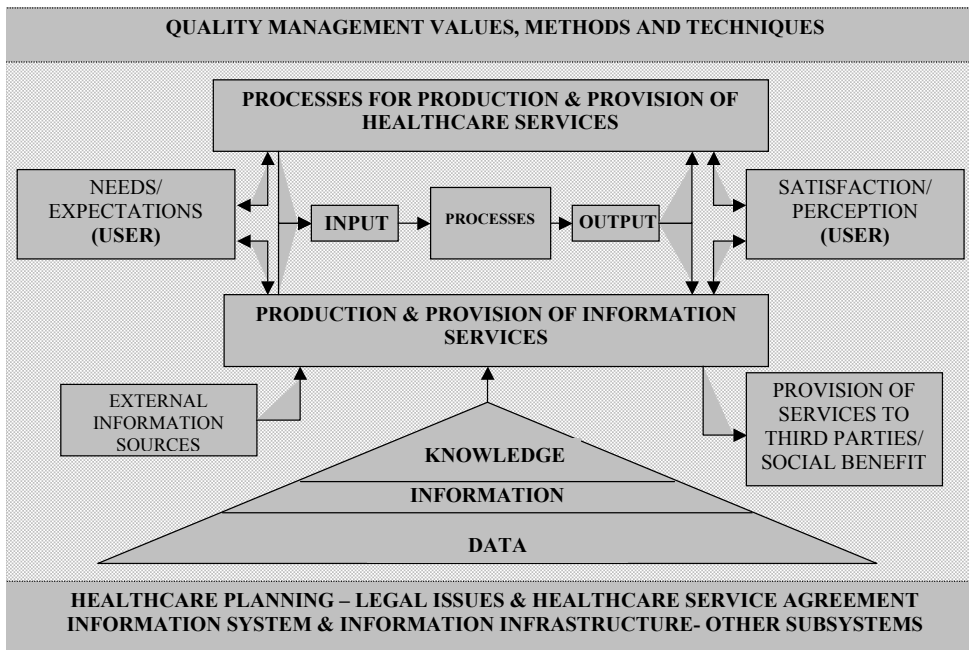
QUALITY MANAGEMENT VALUES, METHODS AND TECHNIQUES

PROCESSES FOR PRODUCTION & PROVISION OF HEALTHCARE SERVICES

NEEDS/ EXPECTATIONS (USER)

INPUT

PROCESSES

OUTPUT

SATISFACTION/ PERCEPTION (USER)

PRODUCTION & PROVISION OF INFORMATION SERVICES

EXTERNAL INFORMATION SOURCES

PROVISION OF SERVICES TO THIRD PARTIES/ SOCIAL BENEFIT

KNOWLEDGE

INFORMATION

DATA

HEALTHCARE PLANNING – LEGAL ISSUES & HEALTHCARE SERVICE AGREEMENT
INFORMATION SYSTEM & INFORMATION INFRASTRUCTURE- OTHER SUBSYSTEMS